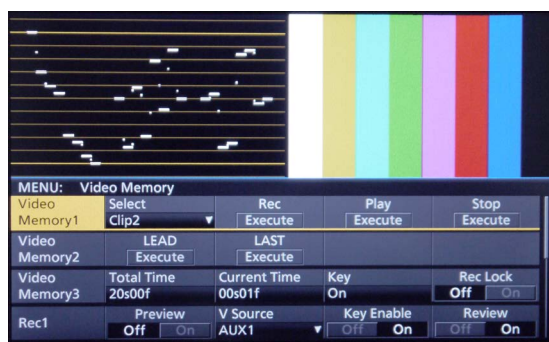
MENU: Video Memory

| Video Memory1 | Select<br>Clip2 | Rec<br>Execute | Play<br>Execute | Stop<br>Execute |
|---|---|---|---|---|
| Video Memory2 | LEAD<br>Execute | LAST<br>Execute | | |
| Video Memory3 | Total Time<br>20s00f | Current Time<br>00s01f | Key<br>On | Rec Lock<br>Off On |
| Rec1 | Preview<br>Off On | V Source<br>AUX1 | Key Enable<br>Off On | Review<br>Off On |